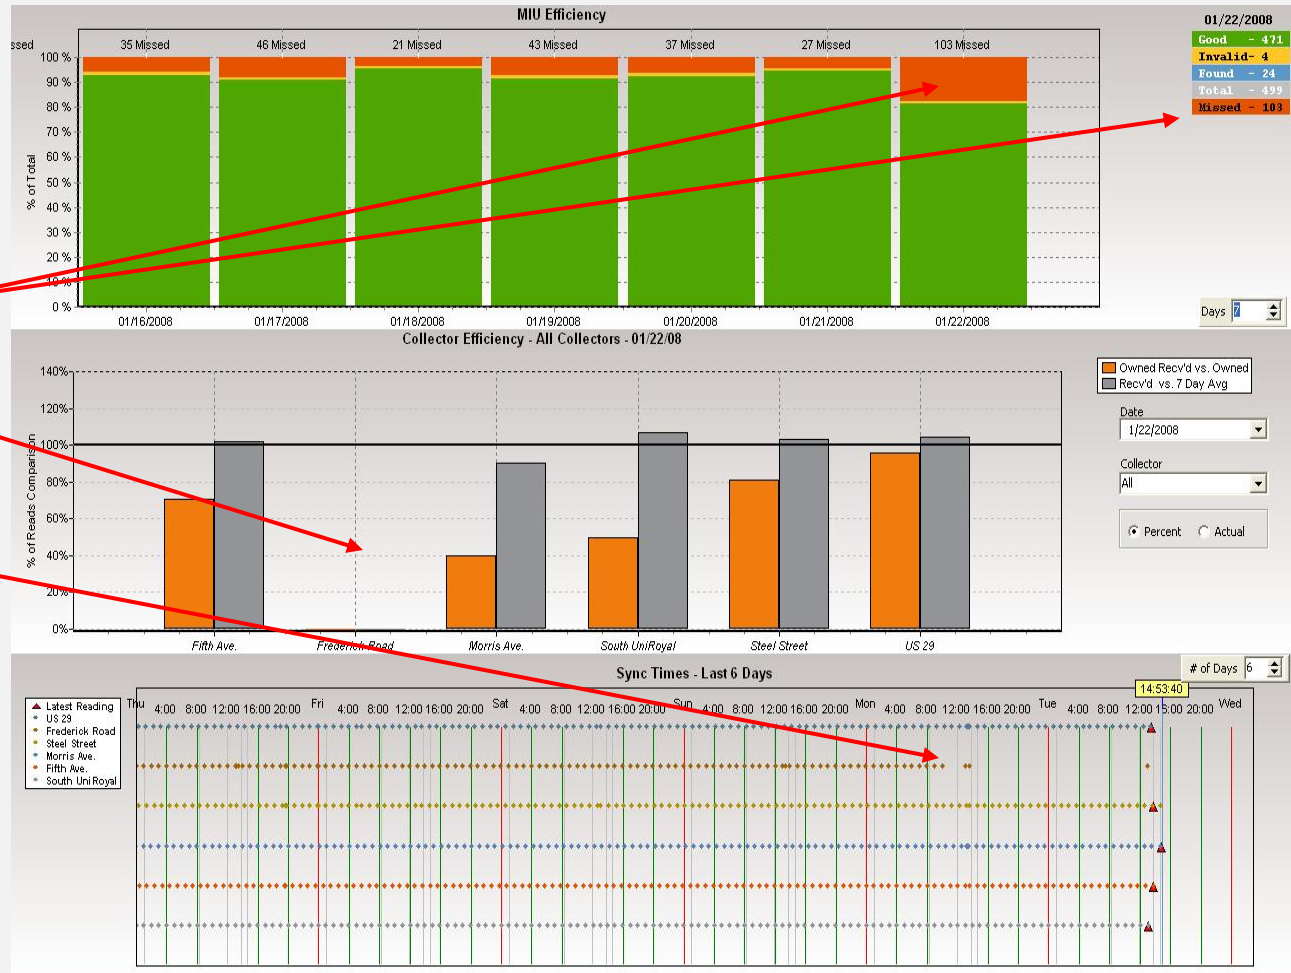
MIU Efficiency

ssed 35 Missed 46 Missed 21 Missed 43 Missed 37 Missed 27 Missed 103 Missed

01/22/2008
Good - 471
Invalid- 4
Found - 24
Total - 499
Missed - 103

100 %
90 %
80 %
70 %
60 %
50 %
40 %
30 %
20 %
10 %
0 %

% of Total

01/16/2008 01/17/2008 01/18/2008 01/19/2008 01/20/2008 01/21/2008 01/22/2008

Days 7

Collector Efficiency - All Collectors - 01/22/08

140%
120%
100%
80%
60%
40%
20%
0%

% of Reads Comparison

Fifth Ave. Frederick Road Morris Ave. South UniRoyal Steel Street US 29

Owned Recv'd vs. Owned
Recv'd vs. 7 Day Avg

Date
1/22/2008

Collector
All

Percent Actual

Sync Times - Last 6 Days

# of Days 6

14:53:40

Latest Reading
US 29
Frederick Road
Steel Street
Morris Ave.
Fifth Ave.
South UniRoyal

Thu 4:00 8:00 12:00 16:00 20:00 Fri 4:00 8:00 12:00 16:00 20:00 Sat 4:00 8:00 12:00 16:00 20:00 Sun 4:00 8:00 12:00 16:00 20:00 Mon 4:00 8:00 12:00 16:00 20:00 Tue 4:00 8:00 12:00 16:00 20:00 Wed